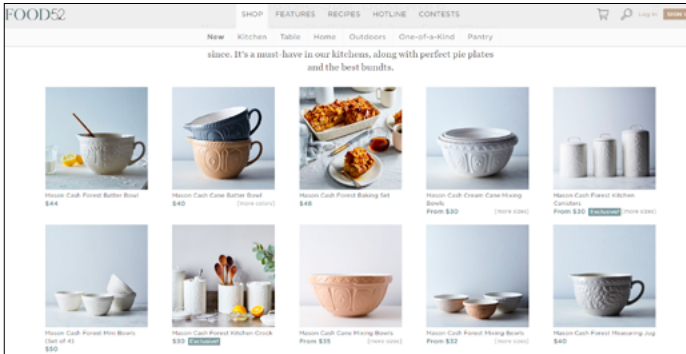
FOOD52

SHOP FEATURES RECIPES HOTLINE CONTESTS

Log in SIGN

New Kitchen Table Home Outdoors One-of-a-Kind Pantry

since. It's a must-have in our kitchens, along with perfect pie plates and the best bundts.

Mason Cash Forest Batter Bowl
$44

Mason Cash Cane Batter Bowl
$40 (more colors)

Mason Cash Forest Baking Set
$48

Mason Cash Cream Cane Mixing Bowls
From $30 (more sizes)

Mason Cash Forest Kitchen Canisters
From $30 Exclusive (more sizes)

Mason Cash Forest Mini Bowls (Set of 4)
$50

Mason Cash Forest Kitchen Crock
$30 Exclusive

Mason Cash Cane Mixing Bowls
From $35 (more sizes)

Mason Cash Forest Mixing Bowls
From $32 (more sizes)

Mason Cash Forest Measuring Jug
$40